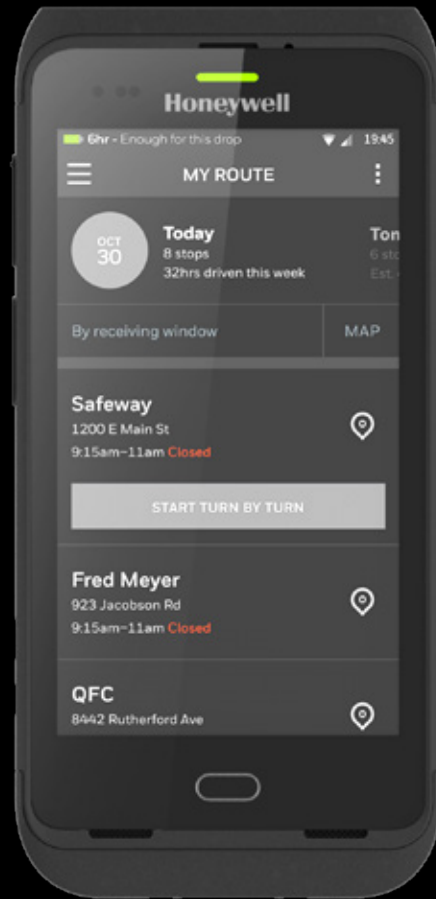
Honeywell

6hr - Enough for this drop 19:45

MY ROUTE

OCT 30

Today
8 stops
32hrs driven this week

Ton
6 sto
Est.

By receiving window

MAP

Safeway
1200 E Main St
9:15am–11am Closed

START TURN BY TURN

Fred Meyer
923 Jacobson Rd
9:15am–11am Closed

QFC
8442 Rutherford Ave